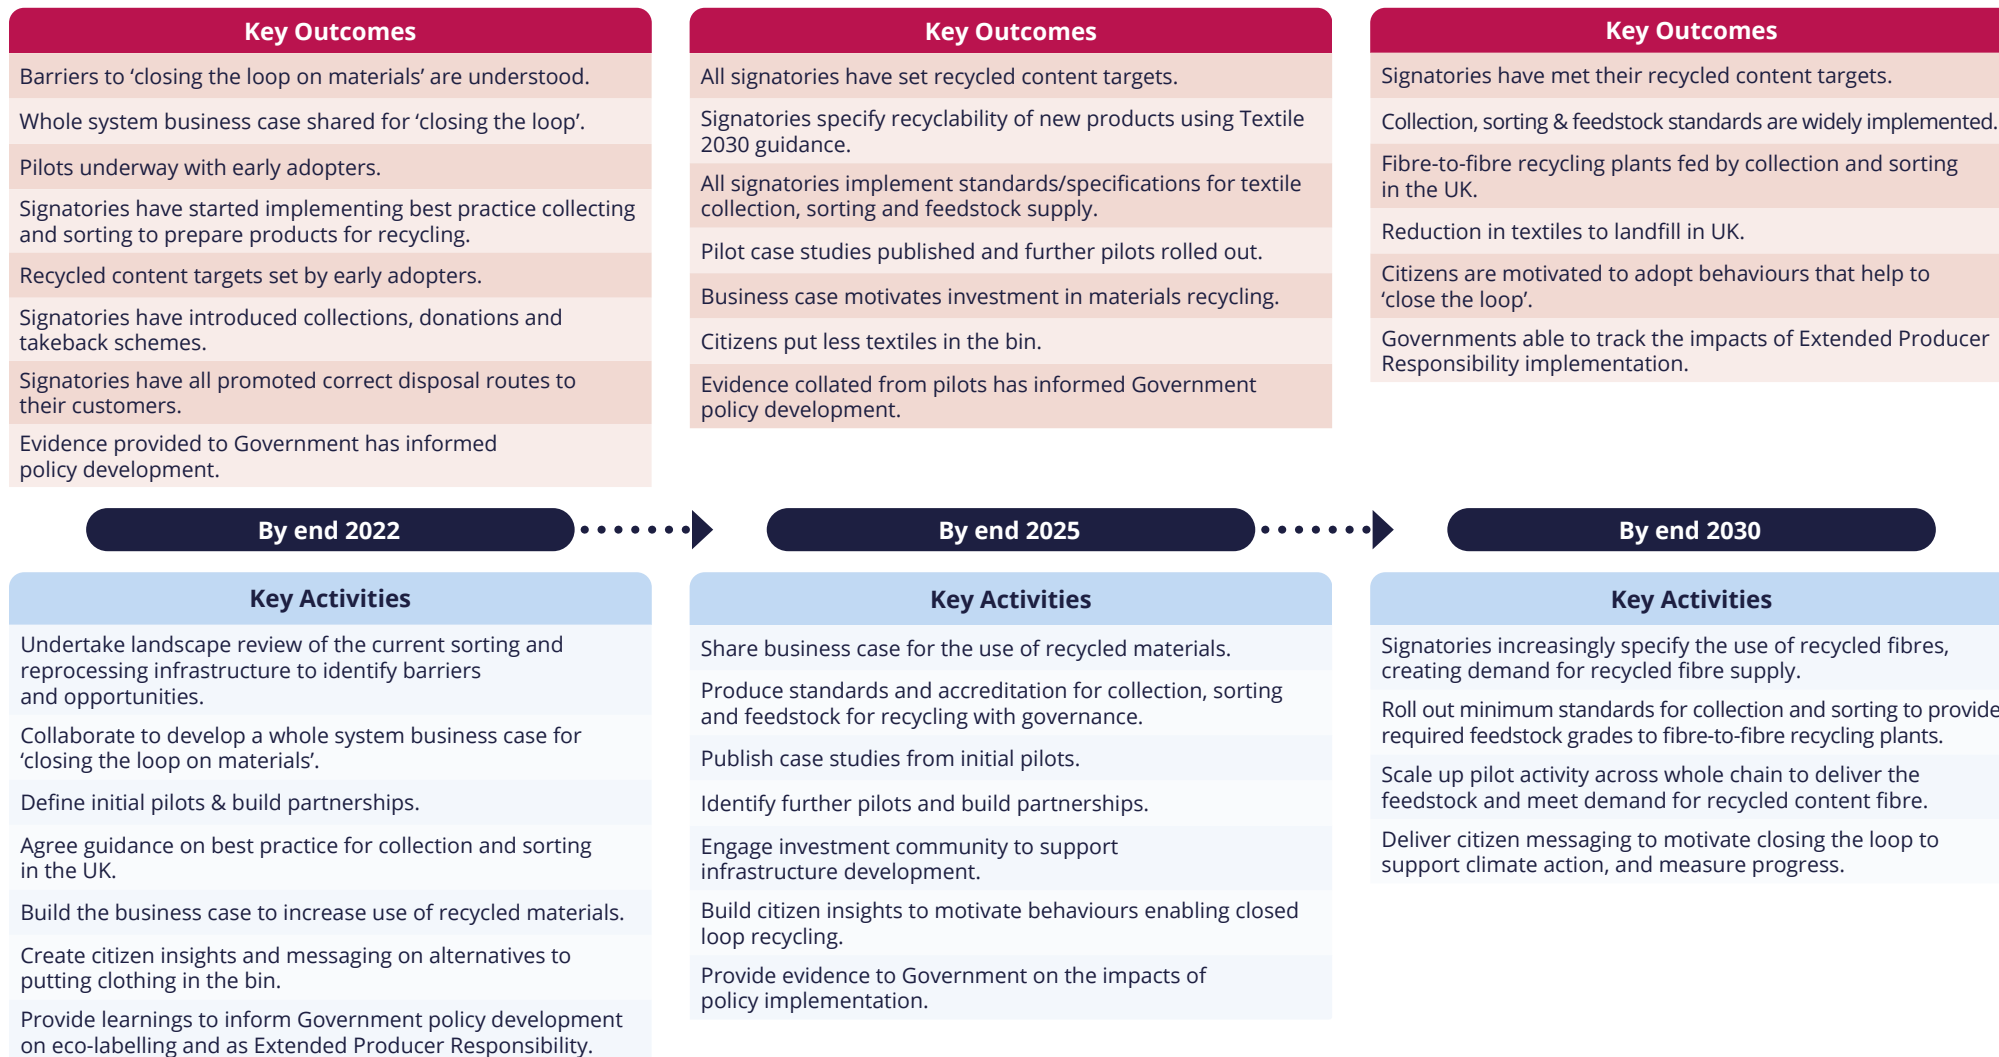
Key Outcomes

Barriers to ‘closing the loop on materials’ are understood.

Whole system business case shared for ‘closing the loop’.

Pilots underway with early adopters.

Signatories have started implementing best practice collecting and sorting to prepare products for recycling.

Recycled content targets set by early adopters.

Signatories have introduced collections, donations and takeback schemes.

Signatories have all promoted correct disposal routes to their customers.

Evidence provided to Government has informed policy development.

Key Outcomes

All signatories have set recycled content targets.

Signatories specify recyclability of new products using Textile 2030 guidance.

All signatories implement standards/specifications for textile collection, sorting and feedstock supply.

Pilot case studies published and further pilots rolled out.

Business case motivates investment in materials recycling.

Citizens put less textiles in the bin.

Evidence collated from pilots has informed Government policy development.

Key Outcomes

Signatories have met their recycled content targets.

Collection, sorting & feedstock standards are widely implemented.

Fibre-to-fibre recycling plants fed by collection and sorting in the UK.

Reduction in textiles to landfill in UK.

Citizens are motivated to adopt behaviours that help to ‘close the loop’.

Governments able to track the impacts of Extended Producer Responsibility implementation.

By end 2022

By end 2025

By end 2030

Key Activities

Undertake landscape review of the current sorting and reprocessing infrastructure to identify barriers and opportunities.

Collaborate to develop a whole system business case for ‘closing the loop on materials’.

Define initial pilots & build partnerships.

Agree guidance on best practice for collection and sorting in the UK.

Build the business case to increase use of recycled materials.

Create citizen insights and messaging on alternatives to putting clothing in the bin.

Provide learnings to inform Government policy development on eco-labelling and as Extended Producer Responsibility.

Key Activities

Share business case for the use of recycled materials.

Produce standards and accreditation for collection, sorting and feedstock for recycling with governance.

Publish case studies from initial pilots.

Identify further pilots and build partnerships.

Engage investment community to support infrastructure development.

Build citizen insights to motivate behaviours enabling closed loop recycling.

Provide evidence to Government on the impacts of policy implementation.

Key Activities

Signatories increasingly specify the use of recycled fibres, creating demand for recycled fibre supply.

Roll out minimum standards for collection and sorting to provide required feedstock grades to fibre-to-fibre recycling plants.

Scale up pilot activity across whole chain to deliver the feedstock and meet demand for recycled content fibre.

Deliver citizen messaging to motivate closing the loop to support climate action, and measure progress.